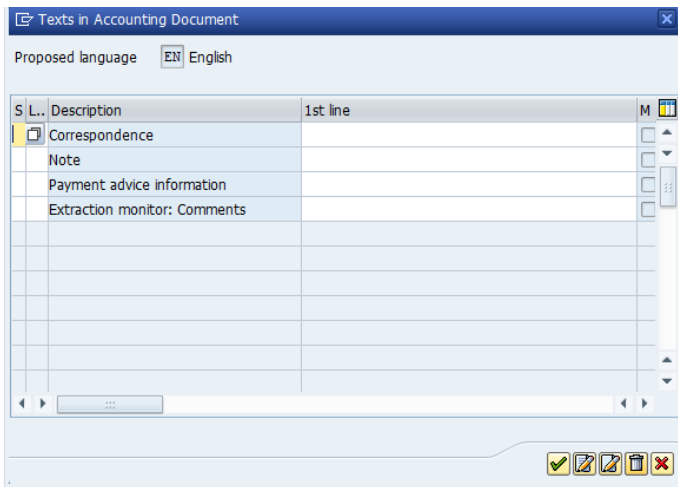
Texts in Accounting Document

Proposed language EN English

| S | L.. | Description | 1st line | M |
|---|---|---|---|---|
| | | Correspondence | | |
| | | Note | | |
| | | Payment advice information | | |
| | | Extraction monitor: Comments | | |